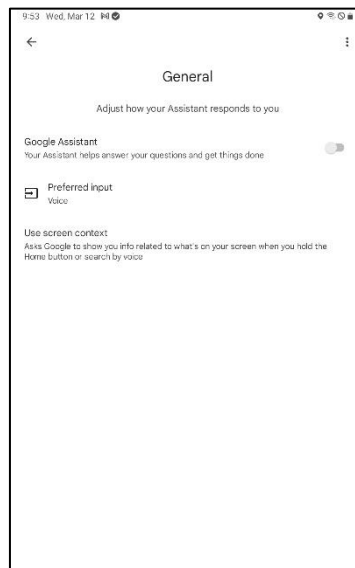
9:53 Wed, Mar 12

General

Adjust how your Assistant responds to you

Google Assistant
Your Assistant helps answer your questions and get things done

Preferred input
Voice

Use screen context
Asks Google to show you info related to what's on your screen when you hold the Home button or search by voice